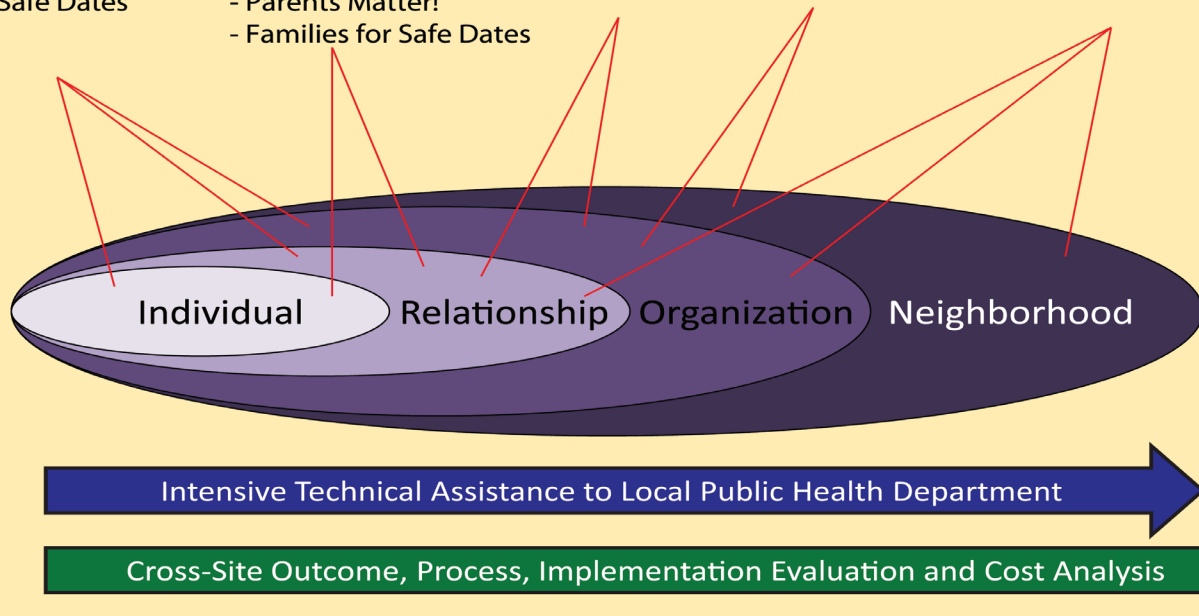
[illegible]afe Dates

- Parents Matter!
- Families for Safe Dates

Individual

Relationship

Organization

Neighborhood

Intensive Technical Assistance to Local Public Health Department

Cross-Site Outcome, Process, Implementation Evaluation and Cost Analysis